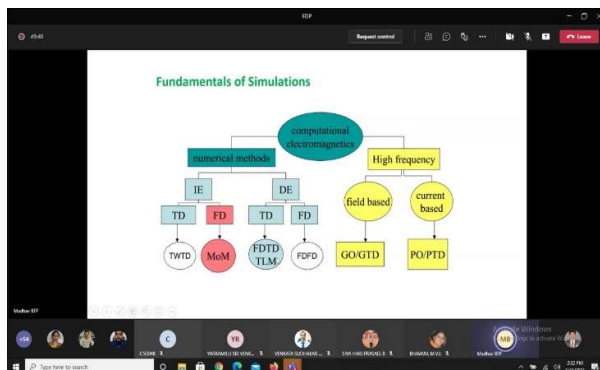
FDP

45:40

Request control

Leave

Fundamentals of Simulations

computational electromagnetics

numerical methods

High frequency

IE

DE

TD

FD

TD

FD

field based

current based

TWTD

MoM

FDTD TLM.

FDFD

GO/GTD

PO/PTD

Madhav IEP

+54

C

CSEDIB

YR

YARRAMILLI SRI VENK...

VENKATA SUCHARAN ...

SIVA HARI PRASAD B

BHAVANI MUDI

MB

Madhav IEP

Activate Windows

Go to Settings to activate Windows.

Type here to search

3:32 PM